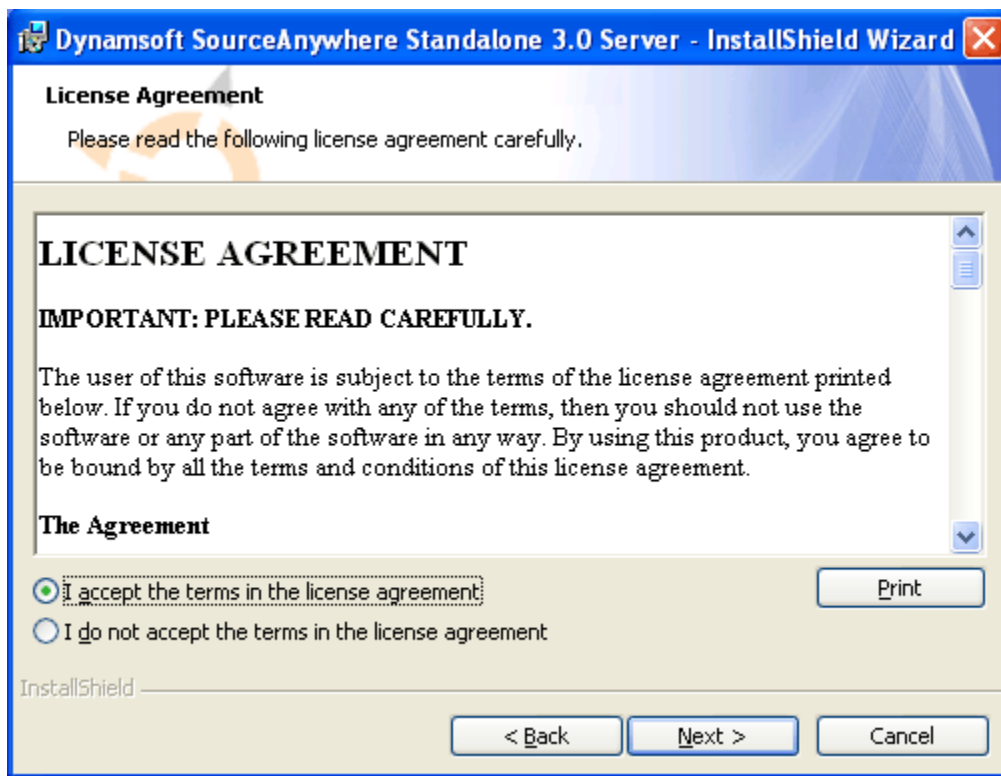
Dynamsoft SourceAnywhere Standalone 3.0 Server - InstallShield Wizard

License Agreement

Please read the following license agreement carefully.

LICENSE AGREEMENT

IMPORTANT: PLEASE READ CAREFULLY.

The user of this software is subject to the terms of the license agreement printed below. If you do not agree with any of the terms, then you should not use the software or any part of the software in any way. By using this product, you agree to be bound by all the terms and conditions of this license agreement.

The Agreement

I accept the terms in the license agreement

I do not accept the terms in the license agreement

Print

InstallShield

< Back

Next >

Cancel